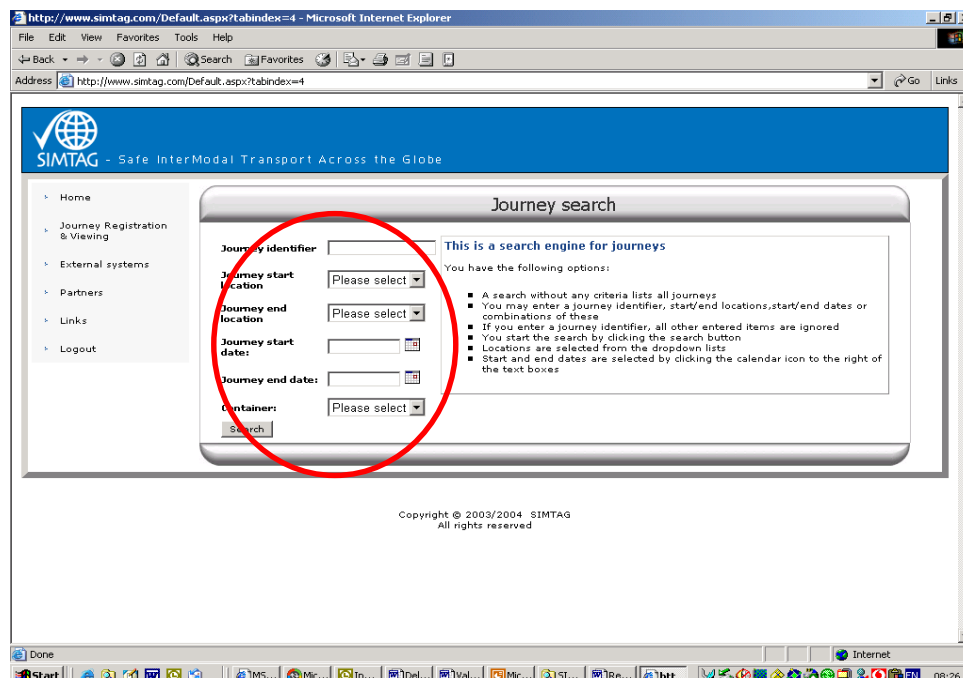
http://www.simtag.com/Default.aspx?tabindex=4 - Microsoft Internet Explorer

File Edit View Favorites Tools Help

Back Search Favorites

Address http://www.simtag.com/Default.aspx?tabindex=4 Go Links

SIMTAG - Safe InterModal Transport Across the Globe

Home
Journey Registration & Viewing
External systems
Partners
Links
Logout

Journey search

Journey identifier
Journey start location Please select
Journey end location Please select
Journey start date:
Journey end date:
Container: Please select
Search

This is a search engine for journeys

You have the following options:

- A search without any criteria lists all journeys
- You may enter a journey identifier, start/end locations,start/end dates or combinations of these
- If you enter a journey identifier, all other entered items are ignored
- You start the search by clicking the search button
- Locations are selected from the dropdown lists
- Start and end dates are selected by clicking the calendar icon to the right of the text boxes

Copyright © 2003/2004 SIMTAG
All rights reserved

Done Internet

Start M5... Mic... In... Del... Val... Mic... SI... Re... htt... EN 08:26